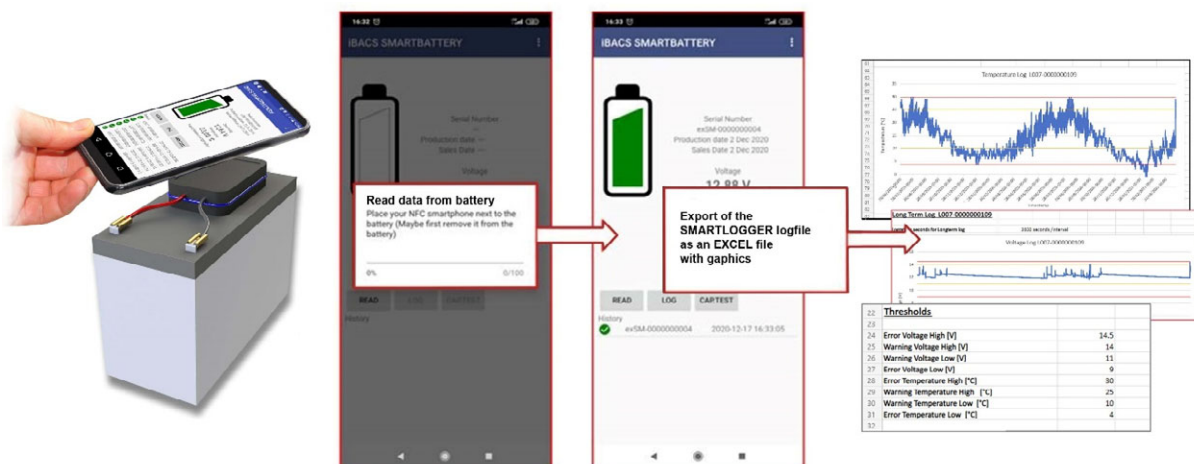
16:32

iBACS SMARTBATTERY

Serial Number
--
Production date --
Sales Date --

Voltage

Read data from battery
Place your NFC smartphone next to the battery (Maybe first remove it from the battery)

0%

0/100

READ LOG CARTEST

History

16:33

iBACS SMARTBATTERY

Serial Number
exSM-0000000004
Production date 2 Dec 2020
Sales Date 2 Dec 2020

Voltage
12.88 V

Export of the SMARTLOGGER logfile as an EXCEL file with gaphics

READ LOG CARTEST

History

exSM-0000000004 2020-12-17 16:33:05

Temperature Log 1007-0000000109

Long Term Log 1007-0000000109

Voltage Log 1007-0000000109

| 22 | Thresholds | |
|---|---|---|
| 23 | | |
| 24 | Error Voltage High [V] | 14.5 |
| 25 | Warning Voltage High [V] | 14 |
| 26 | Warning Voltage Low [V] | 11 |
| 27 | Error Voltage Low [V] | 9 |
| 28 | Error Temperature High [°C] | 30 |
| 29 | Warning Temperature High [°C] | 25 |
| 30 | Warning Temperature Low [°C] | 10 |
| 31 | Error Temperature Low [°C] | 4 |
| 32 | | |